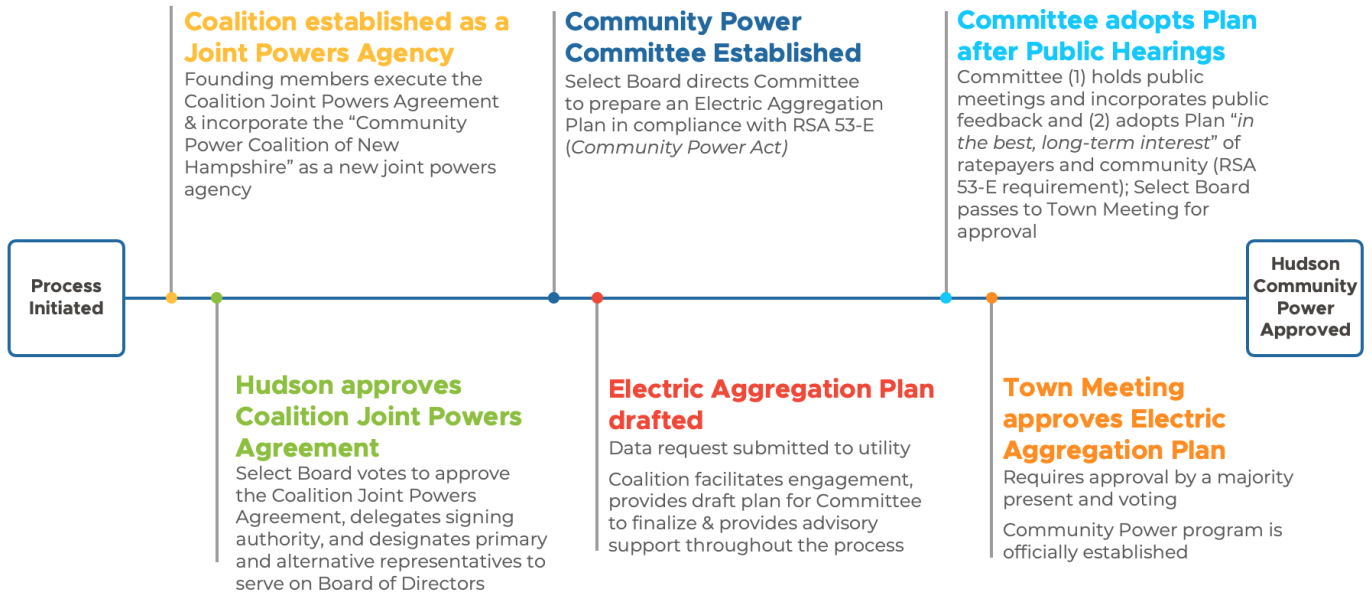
Process Initiated

Coalition established as a Joint Powers Agency
Founding members execute the Coalition Joint Powers Agreement & incorporate the "Community Power Coalition of New Hampshire" as a new joint powers agency

Hudson approves Coalition Joint Powers Agreement
Select Board votes to approve the Coalition Joint Powers Agreement, delegates signing authority, and designates primary and alternative representatives to serve on Board of Directors

Community Power Committee Established
Select Board directs Committee to prepare an Electric Aggregation Plan in compliance with RSA 53-E (*Community Power Act*)

Electric Aggregation Plan drafted
Data request submitted to utility

Coalition facilitates engagement, provides draft plan for Committee to finalize & provides advisory support throughout the process

Committee adopts Plan after Public Hearings
Committee (1) holds public meetings and incorporates public feedback and (2) adopts Plan "*in the best, long-term interest*" of ratepayers and community (RSA 53-E requirement); Select Board passes to Town Meeting for approval

Town Meeting approves Electric Aggregation Plan
Requires approval by a majority present and voting

Community Power program is officially established

Hudson Community Power Approved